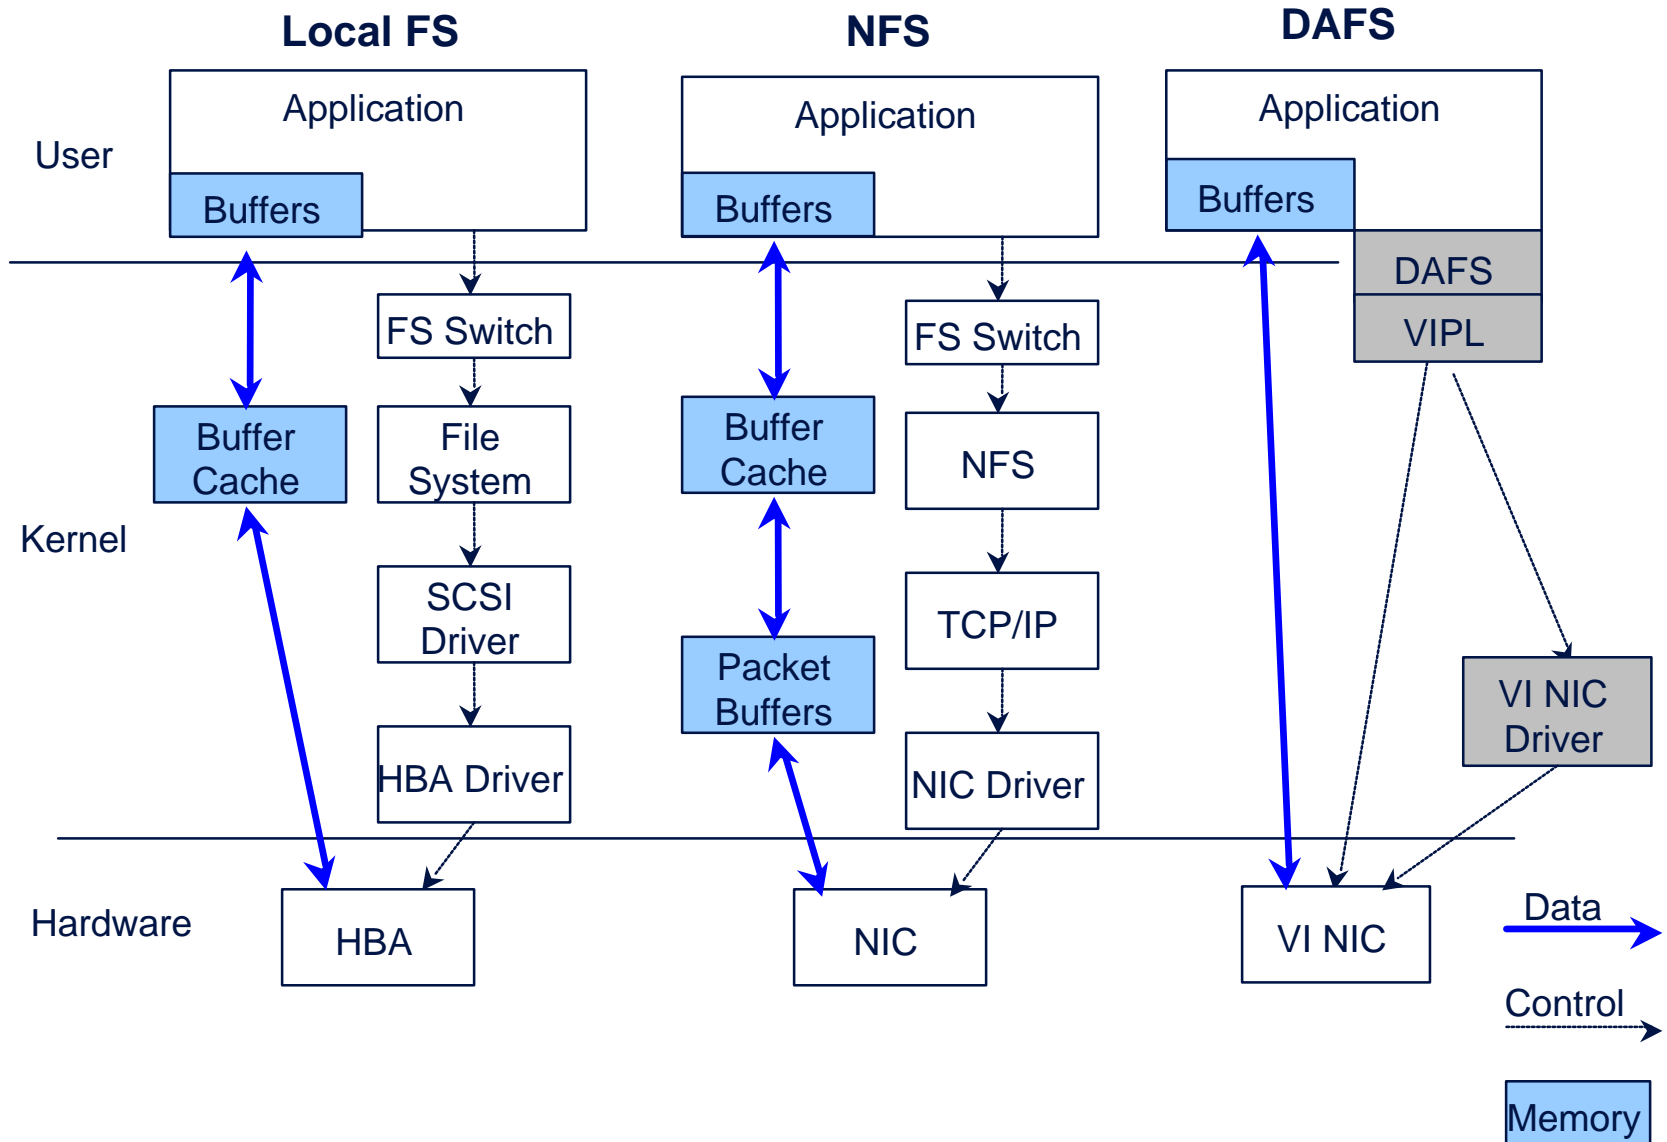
Local FS

NFS

DAFS

User

Application

Buffers

Application

Buffers

Application

Buffers

DAFS

VIPL

FS Switch

FS Switch

Kernel

Buffer Cache

File System

Buffer Cache

NFS

SCSI Driver

TCP/IP

Packet Buffers

VI NIC Driver

HBA Driver

NIC Driver

Hardware

HBA

NIC

VI NIC

Data

Control

Memory